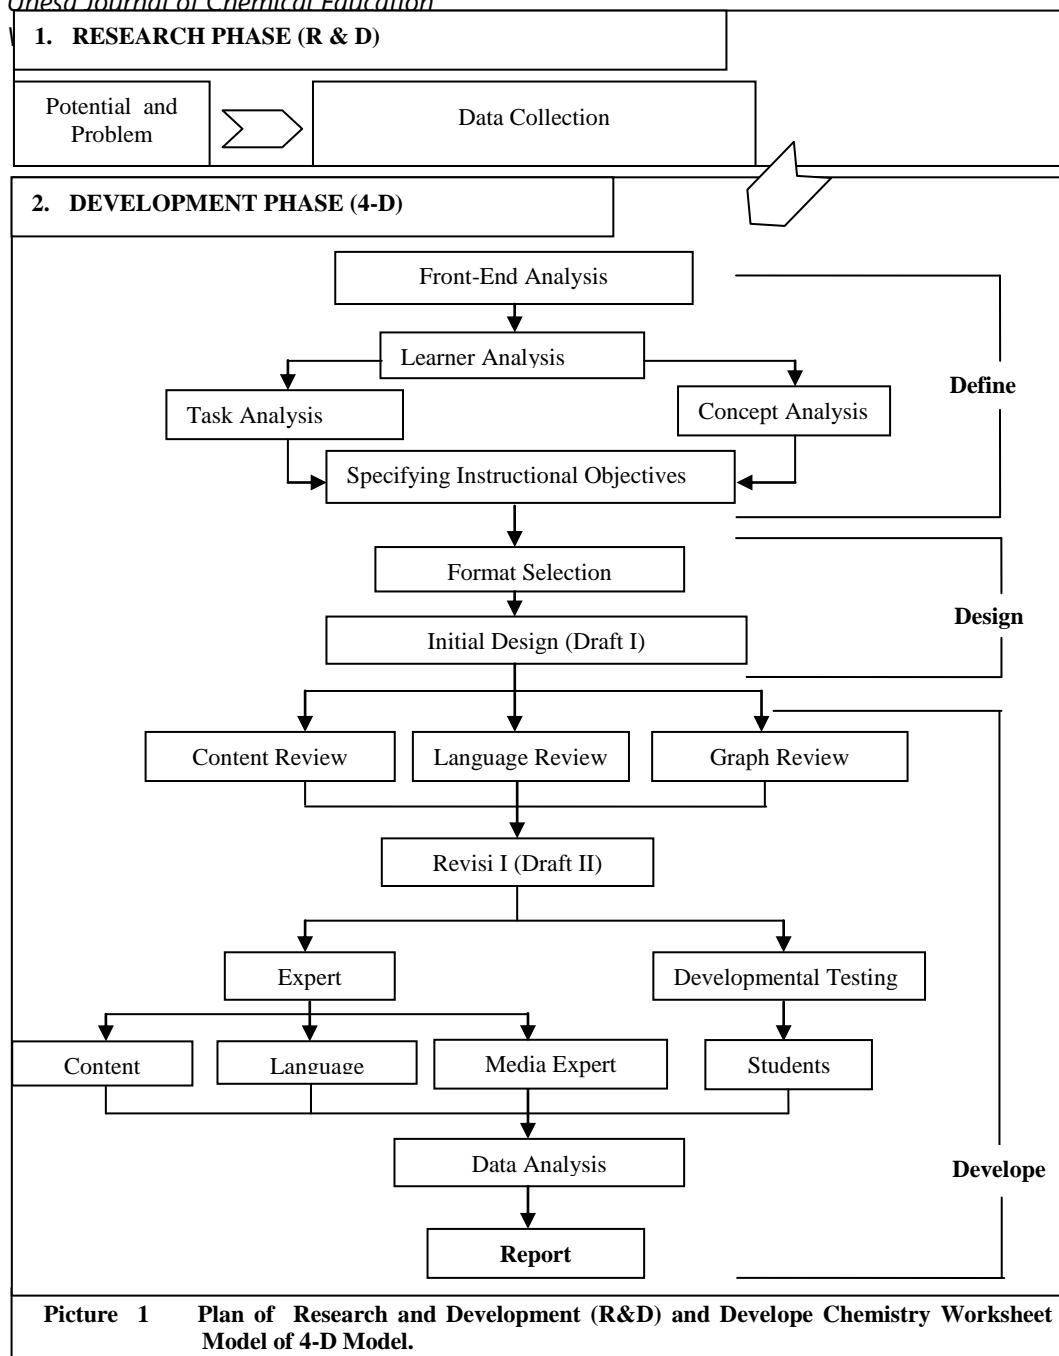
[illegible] Journal of Chemical Education

1. RESEARCH PHASE (R & D)

Potential and Problem

Data Collection

2. DEVELOPMENT PHASE (4-D)

Front-End Analysis

Learner Analysis

Task Analysis

Concept Analysis

Specifying Instructional Objectives

Define

Format Selection

Initial Design (Draft I)

Design

Content Review

Language Review

Graph Review

Revisi I (Draft II)

Expert

Developmental Testing

Content

Language

Media Expert

Students

Data Analysis

Report

Develope

Picture 1 Plan of Research and Development (R&D) and Develope Chemistry Worksheet Model of 4-D Model.